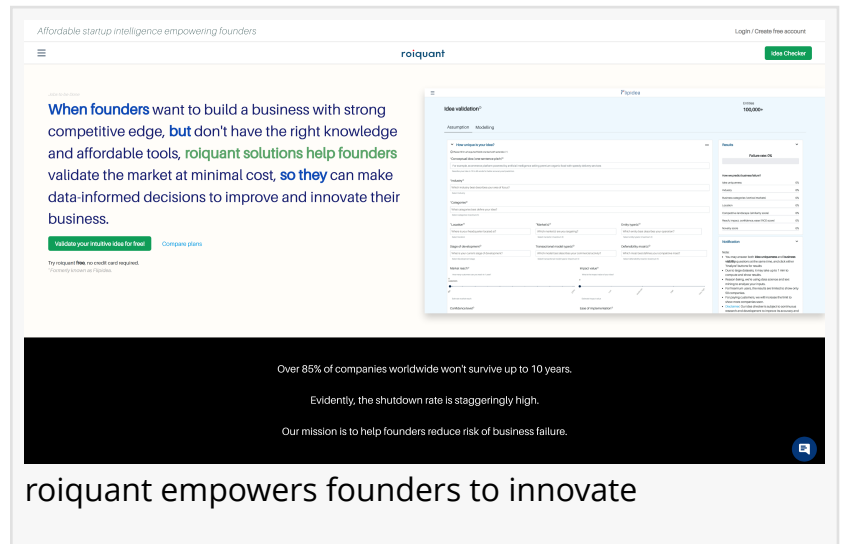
Affordable startup intelligence empowering founders

Login / Create free account

roiquant

Idea Checker

When founders want to build a business with strong competitive edge, but don't have the right knowledge and affordable tools, roiquant solutions help founders validate the market at minimal cost, so they can make data-informed decisions to improve and innovate their business.

Validate your intuitive idea for free!

Compare plans

Try roiquant free, no credit card required.

*Formerly known as Flipidea

Flipidea

Idea validation

100,000+

Assumption

Modelling

Results

Notification

Over 85% of companies worldwide won't survive up to 10 years.

Evidently, the shutdown rate is staggeringly high.

Our mission is to help founders reduce risk of business failure.

roiquant empowers founders to innovate